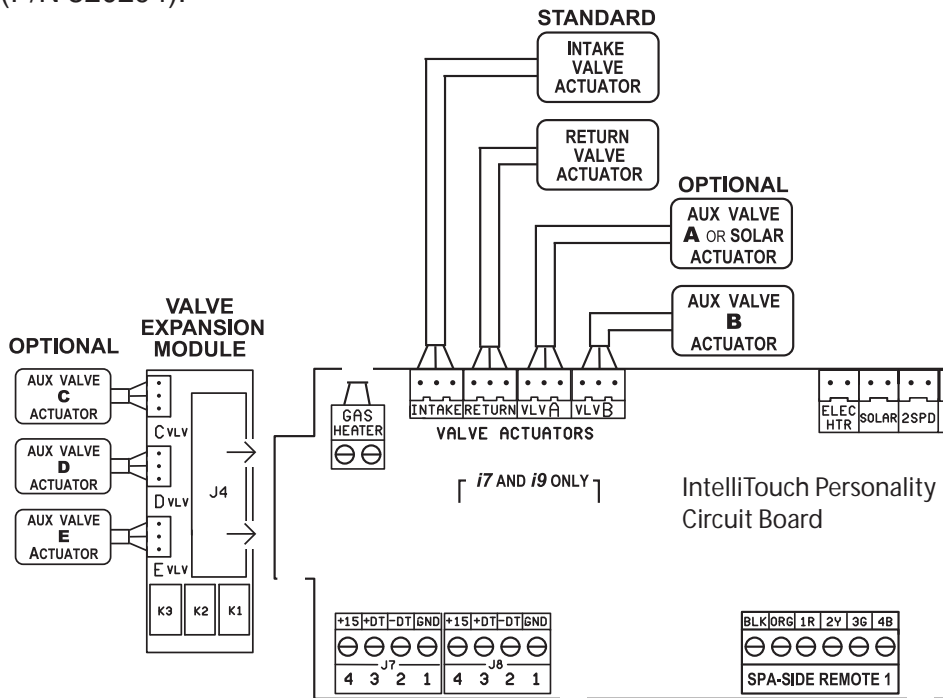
STANDARD

INTAKE VALVE ACTUATOR

RETURN VALVE ACTUATOR

OPTIONAL

AUX VALVE A OR SOLAR ACTUATOR

AUX VALVE B ACTUATOR

OPTIONAL

VALVE EXPANSION MODULE

AUX VALVE C ACTUATOR

AUX VALVE D ACTUATOR

AUX VALVE E ACTUATOR

C VLV

D VLV

E VLV

J4

K3 K2 K1

GAS HEATER

INTAKE RETURN VLV A VLV B

VALVE ACTUATORS

ELEC HTR SOLAR 2SPD

i7 AND i9 ONLY

IntelliTouch Personality Circuit Board

+15 +DT -DT GND

J7

4 3 2 1

+15 +DT -DT GND

J8

4 3 2 1

BLK ORG 1R 2Y 3G 4B

SPA-SIDE REMOTE 1